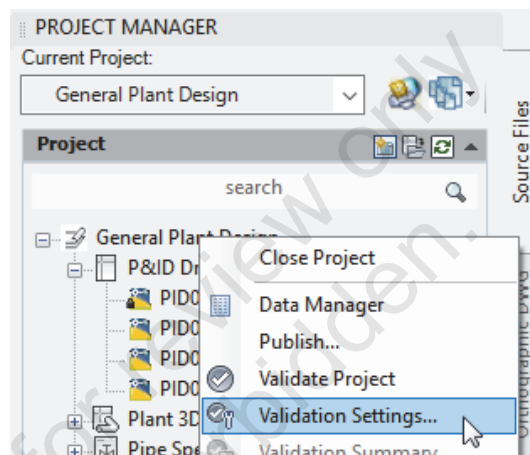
PROJECT MANAGER
Current Project:
General Plant Design
Project
search
General Plant Design
P&ID Dr
PID0
PID0
PID0
PID0
Plant 3D
Pipe Spe
Close Project
Data Manager
Publish...
Validate Project
Validation Settings...
Validation Summary
Source Files
Orthographic DWG
for review only
forbidden.